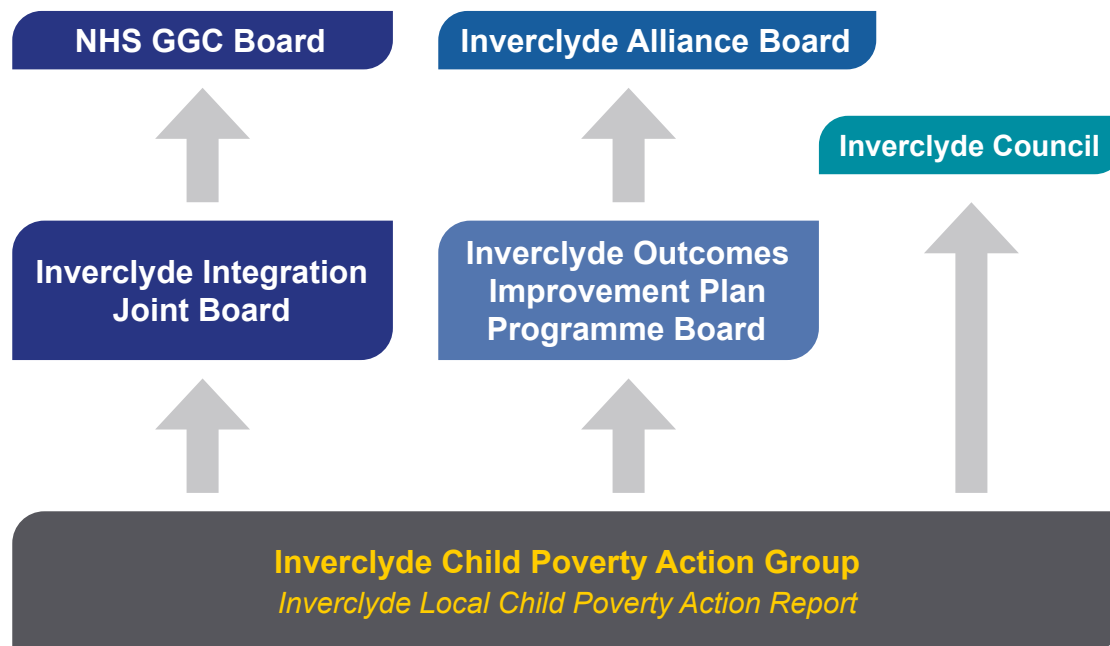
NHS GGC Board

Inverclyde Alliance Board

Inverclyde Council

Inverclyde Integration Joint Board

Inverclyde Outcomes Improvement Plan Programme Board

Inverclyde Child Poverty Action Group

Inverclyde Local Child Poverty Action Report